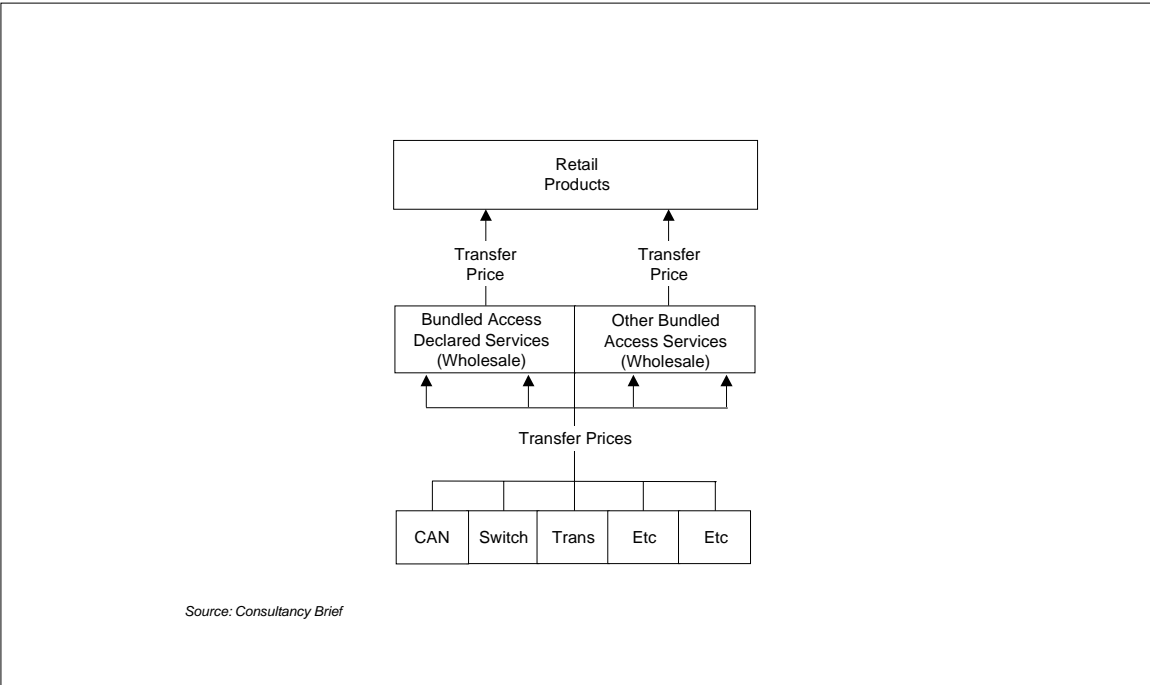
Retail Products

Transfer Price

Transfer Price

Bundled Access Declared Services (Wholesale)

Other Bundled Access Services (Wholesale)

Transfer Prices

CAN

Switch

Trans

Etc

Etc

Source: Consultancy Brief